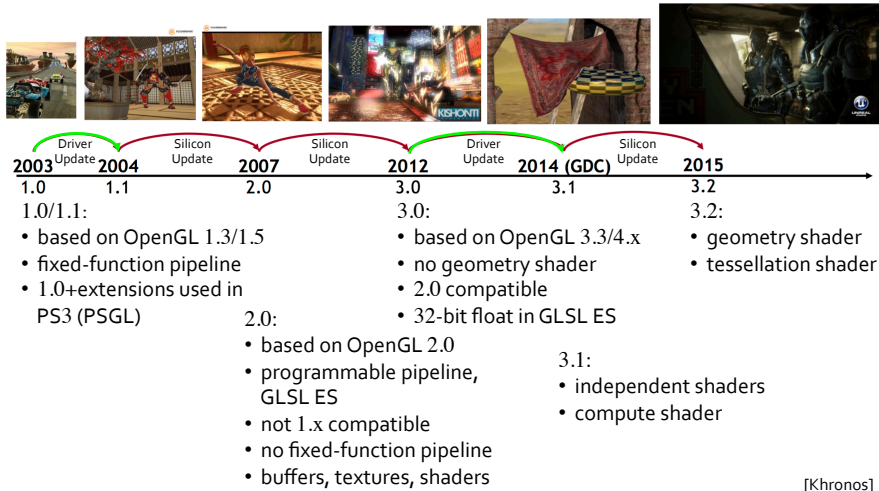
KISHONTI

Driver Update
Silicon Update
Silicon Update
Driver Update
Silicon Update

2003 2004 2007 2012 2014 (GDC) 2015
1.0 1.1 2.0 3.0 3.1 3.2

1.0/1.1:
• based on OpenGL 1.3/1.5
• fixed-function pipeline
• 1.0+extensions used in PS3 (PSGL)

2.0:
• based on OpenGL 2.0
• programmable pipeline, GLSL ES
• not 1.x compatible
• no fixed-function pipeline
• buffers, textures, shaders

3.0:
• based on OpenGL 3.3/4.x
• no geometry shader
• 2.0 compatible
• 32-bit float in GLSL ES

3.1:
• independent shaders
• compute shader

3.2:
• geometry shader
• tessellation shader

[Khronos]